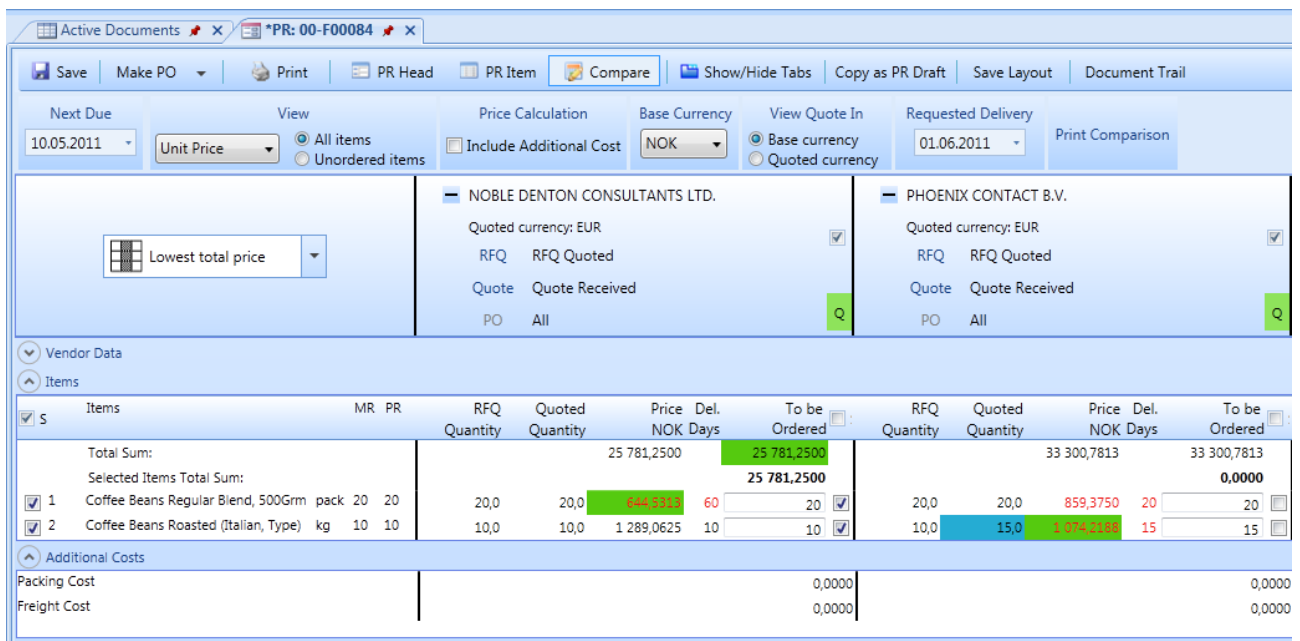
Active Documents | *PR: 00-F00084

Save | Make PO | Print | PR Head | PR Item | Compare | Show/Hide Tabs | Copy as PR Draft | Save Layout | Document Trail

Next Due
10.05.2011

View
Unit Price
All items
Unordered items

Price Calculation
Include Additional Cost

Base Currency
NOK

View Quote In
Base currency
Quoted currency

Requested Delivery
01.06.2011

Print Comparison

Lowest total price

NOBLE DENTON CONSULTANTS LTD.
Quoted currency: EUR
RFQ RFQ Quoted
Quote Quote Received
PO All
Q

PHOENIX CONTACT B.V.
Quoted currency: EUR
RFQ RFQ Quoted
Quote Quote Received
PO All
Q

Vendor Data
Items

| S | Items | | MR | PR | RFQ Quantity | Quoted Quantity | Price NOK | Del. Days | To be Ordered | RFQ Quantity | Quoted Quantity | Price NOK | Del. Days | To be Ordered |
|---|---|---|---|---|---|---|---|---|---|---|---|---|---|---|
| | Total Sum: | | | | | | 25 781,2500 | | 25 781,2500 | | | 33 300,7813 | | 33 300,7813 |
| | Selected Items Total Sum: | | | | | | | | 25 781,2500 | | | | | 0,0000 |
| 1 | Coffee Beans Regular Blend, 500Grm | pack | 20 | 20 | 20,0 | 20,0 | 644,5313 | 60 | 20 | 20,0 | 20,0 | 859,3750 | 20 | 20 |
| 2 | Coffee Beans Roasted (Italian, Type) | kg | 10 | 10 | 10,0 | 10,0 | 1 289,0625 | 10 | 10 | 10,0 | 15,0 | 1 074,2188 | 15 | 15 |

Additional Costs
Packing Cost 0,0000 0,0000
Freight Cost 0,0000 0,0000